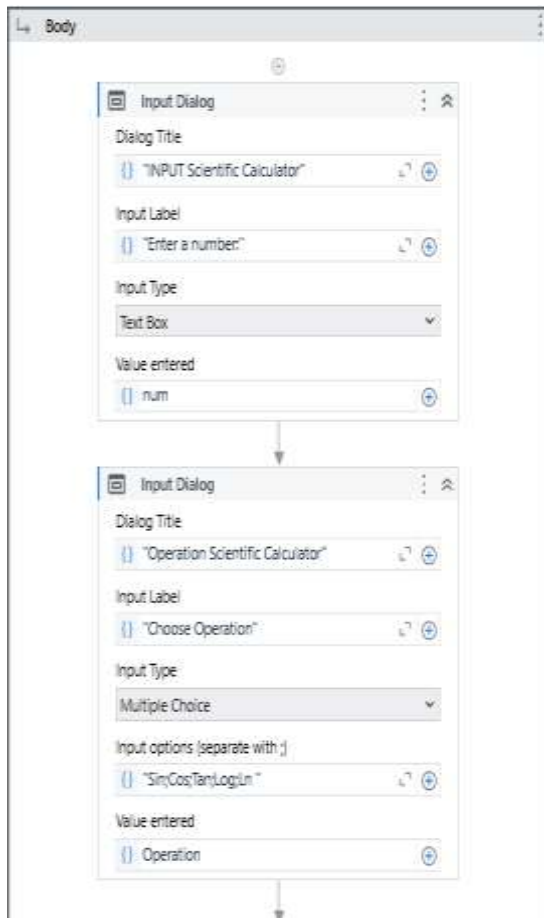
Body

Input Dialog

Dialog Title

{} "INPUT Scientific Calculator"

Input Label

{} "Enter a number:"

Input Type

Text Box

Value entered

{} num

Input Dialog

Dialog Title

{} "Operation Scientific Calculator"

Input Label

{} "Choose Operation"

Input Type

Multiple Choice

Input options (separate with ;)

{} "Sin;Cos;Tan;Log;Ln "

Value entered

{} Operation